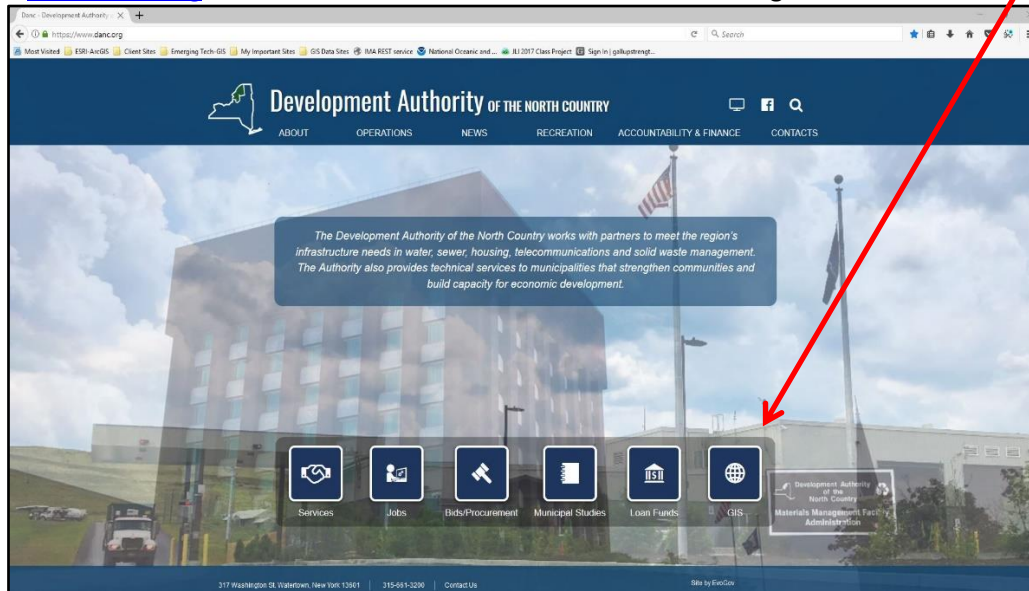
Danc - Development Authority o ×  +

https://www.danc.org

Search

Most Visited  ESRI-ArcGIS  Client Sites  Emerging Tech-GIS  My Important Sites  GIS Data Sites  IMA REST service  National Oceanic and ...  JLI 2017 Class Project  Sign In | gallupstrengt...

Development Authority OF THE NORTH COUNTRY

ABOUT  OPERATIONS  NEWS  RECREATION  ACCOUNTABILITY & FINANCE  CONTACTS

The Development Authority of the North Country works with partners to meet the region's infrastructure needs in water, sewer, housing, telecommunications and solid waste management. The Authority also provides technical services to municipalities that strengthen communities and build capacity for economic development.

Services  Jobs  Bids/Procurement  Municipal Studies  Loan Funds  GIS

Development Authority of the North Country Materials Management Facility Administration

317 Washington St. Watertown, New York 13601 | 315-661-3200 | Contact Us

Site by EvoGov